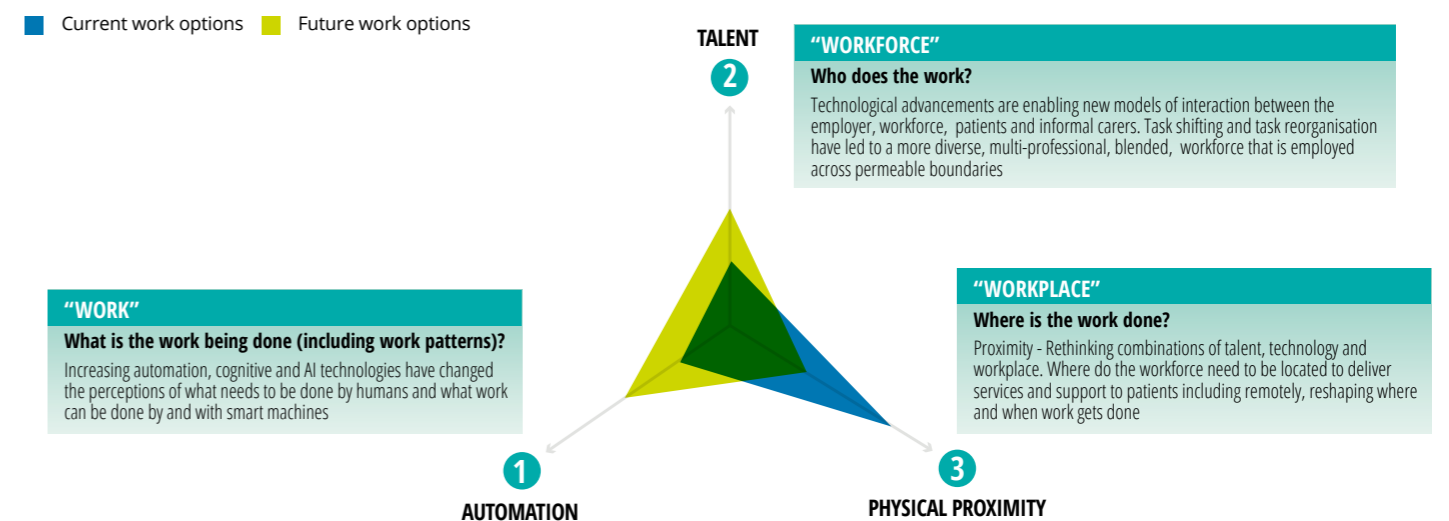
Current work options Future work options

TALENT

2

"WORKFORCE"

Who does the work?

Technological advancements are enabling new models of interaction between the employer, workforce, patients and informal carers. Task shifting and task reorganisation have led to a more diverse, multi-professional, blended, workforce that is employed across permeable boundaries

"WORK"

What is the work being done (including work patterns)?

Increasing automation, cognitive and AI technologies have changed the perceptions of what needs to be done by humans and what work can be done by and with smart machines

"WORKPLACE"

Where is the work done?

Proximity - Rethinking combinations of talent, technology and workplace. Where do the workforce need to be located to deliver services and support to patients including remotely, reshaping where and when work gets done

1

AUTOMATION

3

PHYSICAL PROXIMITY